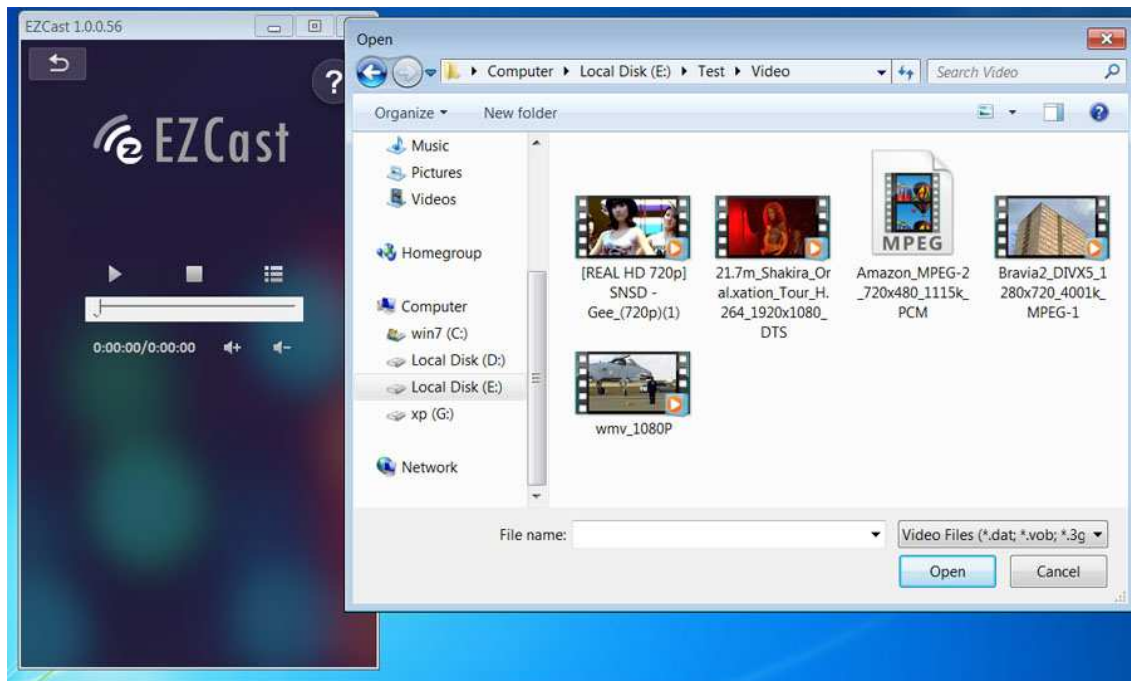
EZCast 1.0.0.56

EZCast

0:00:00/0:00:00

Open

Computer ▸ Local Disk (E:) ▸ Test ▸ Video

Search Video

Organize ▾ New folder

Music
Pictures
Videos

Homegroup

Computer
win7 (C:)
Local Disk (D:)
Local Disk (E:)
xp (G:)

Network

[REAL HD 720p] SNSD - Gee_(720p)(1)

21.7m_Shakira_Oral.xation_Tour_H.264_1920x1080_DTS

MPEG

Amazon_MPEG-2_720x480_1115k_PCM

Bravia2_DIVX5_1280x720_4001k_MPEG-1

wmv_1080P

File name:

Video Files (*.dat; *.vob; *.3g

Open

Cancel